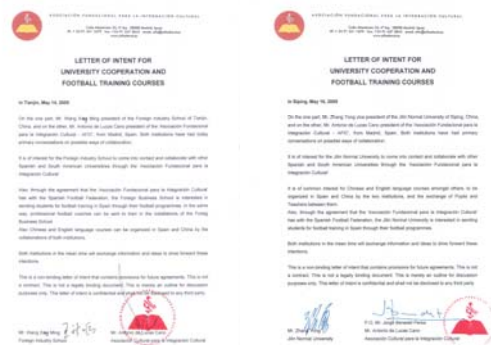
ASOCIACIÓN FUNDACIONAL PARA LA INTEGRACIÓN CULTURAL

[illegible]

LETTER OF INTENT FOR
UNIVERSITY COOPERATION AND
FOOTBALL TRAINING COURSES

In Tianjin, May 14, 2009

On the one part, Mr. Wang Xing Ming president of the Foreign Industry School of Tianjin, China, and on the other, Mr. Antonio de Lucas Cano president of the "Asociación Fundacional para la Integración Cultural - AFIC", from Madrid, Spain. Both institutions have had today primary conversations on possible ways of collaboration.

It is of interest for the Foreign Industry School to come into contact and collaborate with other Spanish and South American Universities through the "Asociación Fundacional para la Integración Cultural".

Also, through the agreement that the "Asociación Fundacional para la Integración Cultural" has with the Spanish Football Federation, the Foreign Business School is interested in sending students for football training in Spain through their football programmes. In the same way, professional football coaches can be sent to train in the installations of the Foreign Business School.

Also Chinese and English language courses can be organised in Spain and China by the collaborators of both institutions.

Both institutions in the mean time will exchange information and ideas to drive forward these intentions.

This is a non-binding letter of intent that contains provisions for future agreements. This is not a contract. This is not a legally binding document. This is merely an outline for discussion purposes only. This letter of intent is confidential and shall not be disclosed to any third party.

Mr. Wang Xing Ming
Foreign Industry School

Mr. Antonio de Lucas Cano
Asociación Cultural para la Integración Cultural

ASOCIACIÓN FUNDACIONAL PARA LA INTEGRACIÓN CULTURAL

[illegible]

LETTER OF INTENT FOR
UNIVERSITY COOPERATION AND
FOOTBALL TRAINING COURSES

In Beijing, May 15, 2009

On the one part, Mr. Zhang Tong vice president of the Jilin Normal University of Beijing, China and on the other, Mr. Antonio de Lucas Cano president of the "Asociación Fundacional para la Integración Cultural - AFIC", from Madrid, Spain. Both institutions have had primary conversations on possible ways of collaboration.

It is of interest for the Jilin Normal University to come into contact and collaborate with other Spanish and South American Universities through the "Asociación Fundacional para la Integración Cultural".

It is of common interest for Chinese and English language courses amongst others, to be organised in Spain and China by the two institutions, and the exchange of Pupils and Teachers between them.

Also, through the agreement that the "Asociación Fundacional para la Integración Cultural" has with the Spanish Football Federation, the Jilin Normal University is interested in sending students for football training in Spain through their football programmes.

Both institutions in the mean time will exchange information and ideas to drive forward these intentions.

This is a non-binding letter of intent that contains provisions for future agreements. This is not a contract. This is not a legally binding document. This is merely an outline for discussion purposes only. This letter of intent is confidential and shall not be disclosed to any third party.

Mr. Zhang Tong
Jilin Normal University

P.O. Mr. Jorge Menéndez Pérez
Mr. Antonio de Lucas Cano
Asociación Cultural para la Integración Cultural